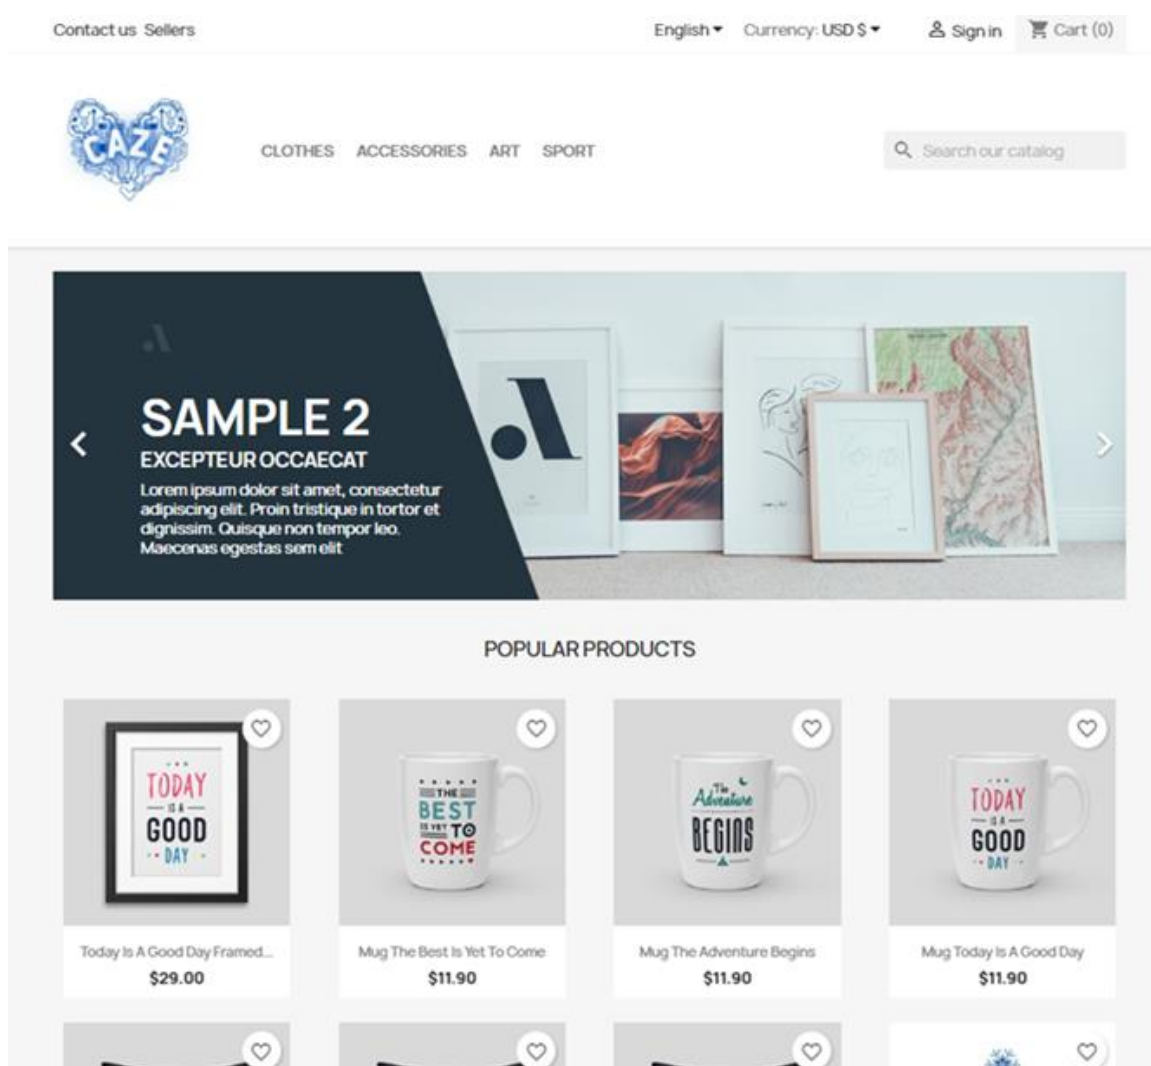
Contact us Sellers

English Currency: USD $ Sign in Cart (0)

CAZE

CLOTHES ACCESSORIES ART SPORT

Search our catalog

SAMPLE 2

EXCEPTEUR OCCAECAT

Lorem ipsum dolor sit amet, consectetur adipiscing elit. Proin tristique in tortor et dignissim. Quisque non tempor leo. Maecenas egestas sem elit

POPULAR PRODUCTS

TODAY IS A GOOD DAY

Today Is A Good Day Framed...

$29.00

THE BEST IS YET TO COME

Mug The Best Is Yet To Come

$11.90

The Adventure BEGINS

Mug The Adventure Begins

$11.90

TODAY IS A GOOD DAY

Mug Today Is A Good Day

$11.90